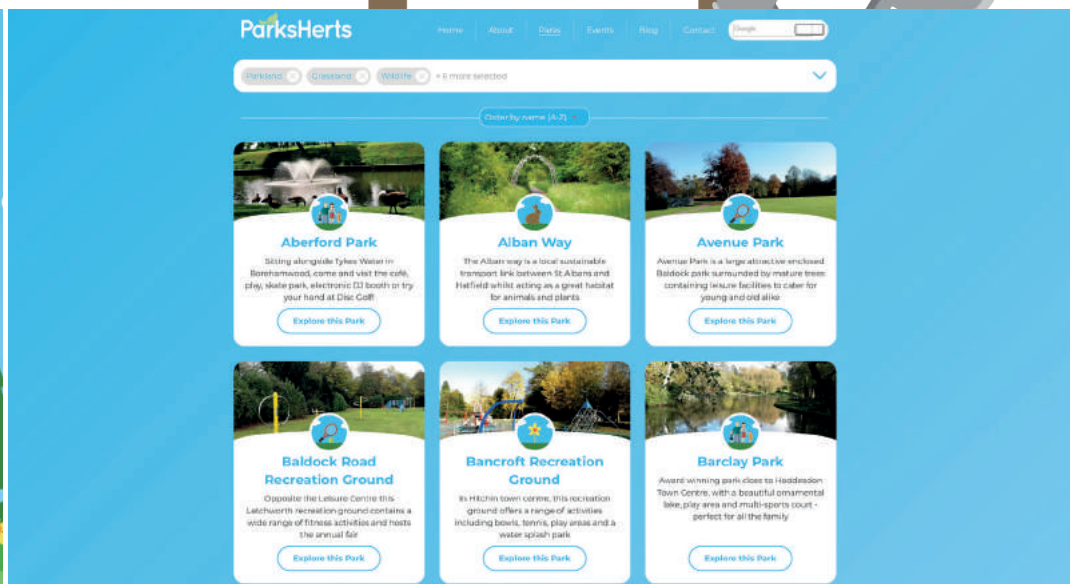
ParksHerts

Home About Parks Events Blog Contact Google

Parkland × Grassland × Wildlife × + 8 more selected

Order by name (A-Z) ×

Aberford Park

Sitting alongside Tykes Water in Borehamwood, come and visit the café, play, skate park, electronic DJ booth or try your hand at Disc Golf!

Explore this Park

Alban Way

The Alban way is a local sustainable transport link between St Albans and Hatfield whilst acting as a great habitat for animals and plants

Explore this Park

Avenue Park

Avenue Park is a large attractive enclosed Baldock park surrounded by mature trees containing leisure facilities to cater for young and old alike

Explore this Park

Baldock Road Recreation Ground

Opposite the Leisure Centre this Letchworth recreation ground contains a wide range of fitness activities and hosts the annual fair

Explore this Park

Bancroft Recreation Ground

In Hitchin town centre, this recreation ground offers a range of activities including bowls, tennis, play areas and a water splash park

Explore this Park

Barclay Park

Award winning park close to Hoddesdon Town Centre, with a beautiful ornamental lake, play area and multi-sports court - perfect for all the family

Explore this Park